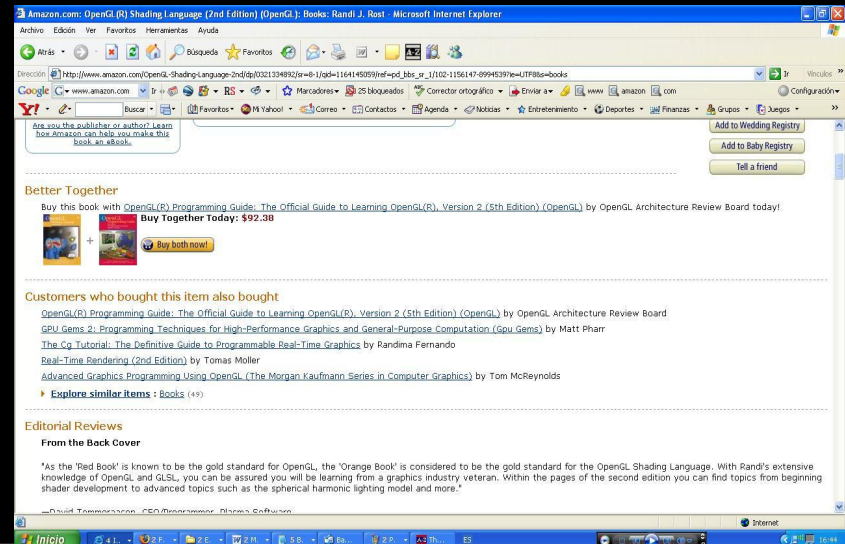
Amazon.com: OpenGL(R) Shading Language (2nd Edition) (OpenGL): Books: Randi J. Rost - Microsoft Internet Explorer

Archivo Edición Ver Favoritos Herramientas Ayuda

Atrás Búsqueda Favoritos

Dirección http://www.amazon.com/OpenGL-Shading-Language-2nd/dp/0321334892/sr=8-1/qid=1164145059/ref=pd_bbs_sr_1/102-1156147-8994539?ie=UTF8&s=books Ir Vínculos

Google www.amazon.com Ir Marcadores 25 bloqueados Corrector ortográfico Enviar a www amazon com Configuración

Buscar Favoritos Mi Yahoo! Correo Contactos Agenda Noticias Entretenimiento Deportes Finanzas Grupos Juegos

Are you the publisher or author? Learn how Amazon can help you make this book an eBook.

Add to Wedding Registry

Add to Baby Registry

Tell a friend

Better Together

Buy this book with OpenGL(R) Programming Guide: The Official Guide to Learning OpenGL(R), Version 2 (5th Edition) (OpenGL) by OpenGL Architecture Review Board today!

Buy Together Today: $92.38

Buy both now!

Customers who bought this item also bought

OpenGL(R) Programming Guide: The Official Guide to Learning OpenGL(R), Version 2 (5th Edition) (OpenGL) by OpenGL Architecture Review Board

GPU Gems 2: Programming Techniques for High-Performance Graphics and General-Purpose Computation (Gpu Gems) by Matt Pharr

The Cg Tutorial: The Definitive Guide to Programmable Real-Time Graphics by Randima Fernando

Real-Time Rendering (2nd Edition) by Tomas Moller

Advanced Graphics Programming Using OpenGL (The Morgan Kaufmann Series in Computer Graphics) by Tom McReynolds

Explore similar items : Books (49)

Editorial Reviews

From the Back Cover

"As the 'Red Book' is known to be the gold standard for OpenGL, the 'Orange Book' is considered to be the gold standard for the OpenGL Shading Language. With Randi's extensive knowledge of OpenGL and GLSL, you can be assured you will be learning from a graphics industry veteran. Within the pages of the second edition you can find topics from beginning shader development to advanced topics such as the spherical harmonic lighting model and more."

—David Tommeraasen, CEO/Programmer, Plasma Software

Internet

Inicio 4 I... 2 F... 2 E... 2 M... 5 B... Ba... 2 P... Th... ES 16:44